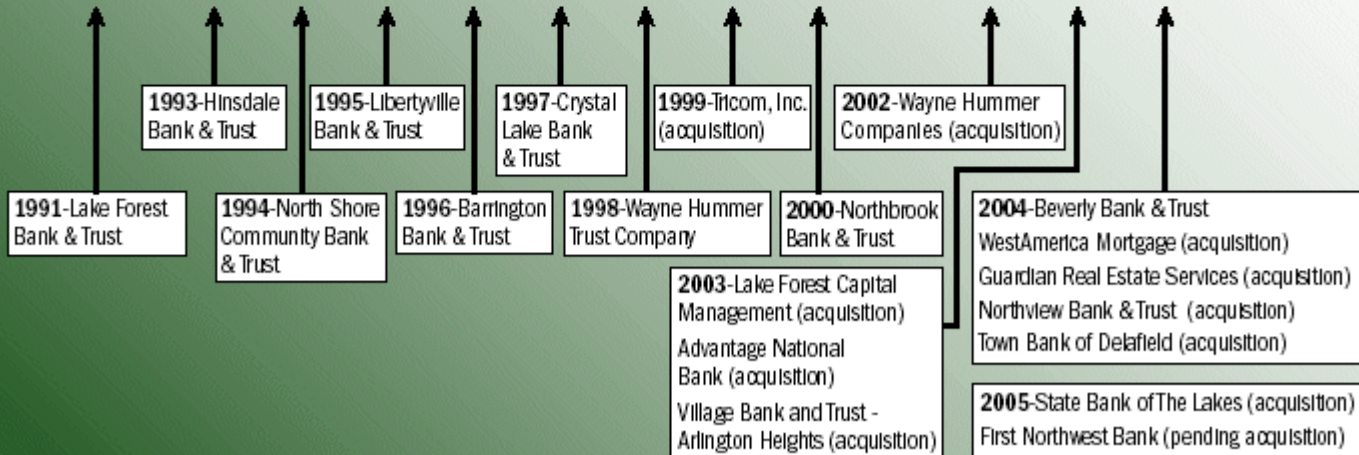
1993-Hinsdale Bank & Trust

1995-Libertyville Bank & Trust

1997-Crystal Lake Bank & Trust

1999-Tricom, Inc. (acquisition)

2002-Wayne Hummer Companies (acquisition)

1991-Lake Forest Bank & Trust

1994-North Shore Community Bank & Trust

1996-Barrington Bank & Trust

1998-Wayne Hummer Trust Company

2000-Northbrook Bank & Trust

2004-Beverly Bank & Trust
WestAmerica Mortgage (acquisition)
Guardian Real Estate Services (acquisition)
Northview Bank & Trust (acquisition)
Town Bank of Delafield (acquisition)

2003-Lake Forest Capital Management (acquisition)
Advantage National Bank (acquisition)
Village Bank and Trust - Arlington Heights (acquisition)

2005-State Bank of The Lakes (acquisition)
First Northwest Bank (pending acquisition)